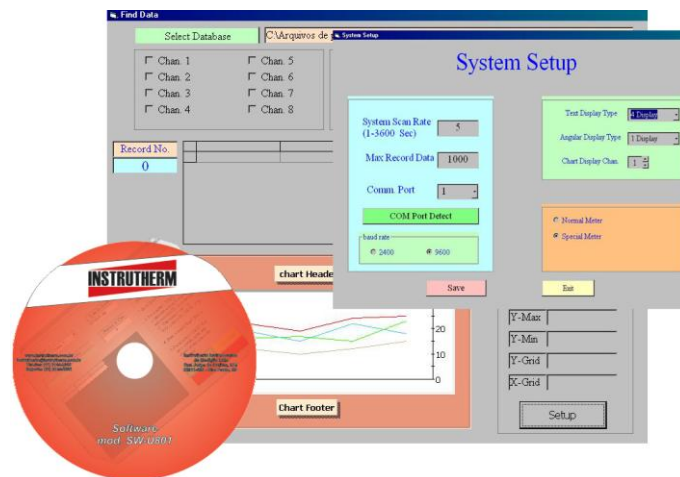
Find Data

Select Database

C:\Arquivos de

Chan. 1
Chan. 2
Chan. 3
Chan. 4
Chan. 5
Chan. 6
Chan. 7
Chan. 8

Record No.
0

chart Header

Chart Footer

20
10
0

Y-Max
Y-Min
Y-Grid
X-Grid

Setup

System Setup

System Setup

System Scan Rate (1-3600 Sec) 5

Max Record Data 1000

Comm. Port 1

COM Port Detect

baud rate
2400
9600

Text Display Type 4 Display
Angular Display Type 1 Display
Chart Display Chan. 1

Normal Meter
Special Meter

Save

Exit

INSTRUTHERM

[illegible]

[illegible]

Software
mod. SW-U801